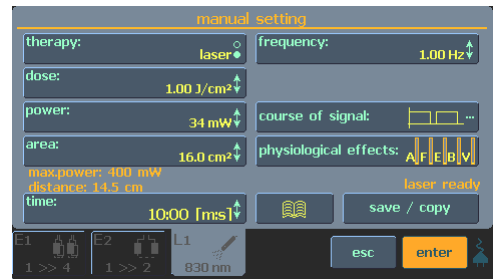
manual setting

therapy:
laser

frequency:
1.00 Hz

dose:
1.00 J/cm²

power:
34 mW

course of signal:

area:
16.0 cm²

physiological effects: A F E B V

max.power: 400 mW
distance: 14.5 cm

laser ready

time:
10:00 [ms]

save / copy

E1
1 >> 4

E2
1 >> 2

L1
830 nm

esc

enter